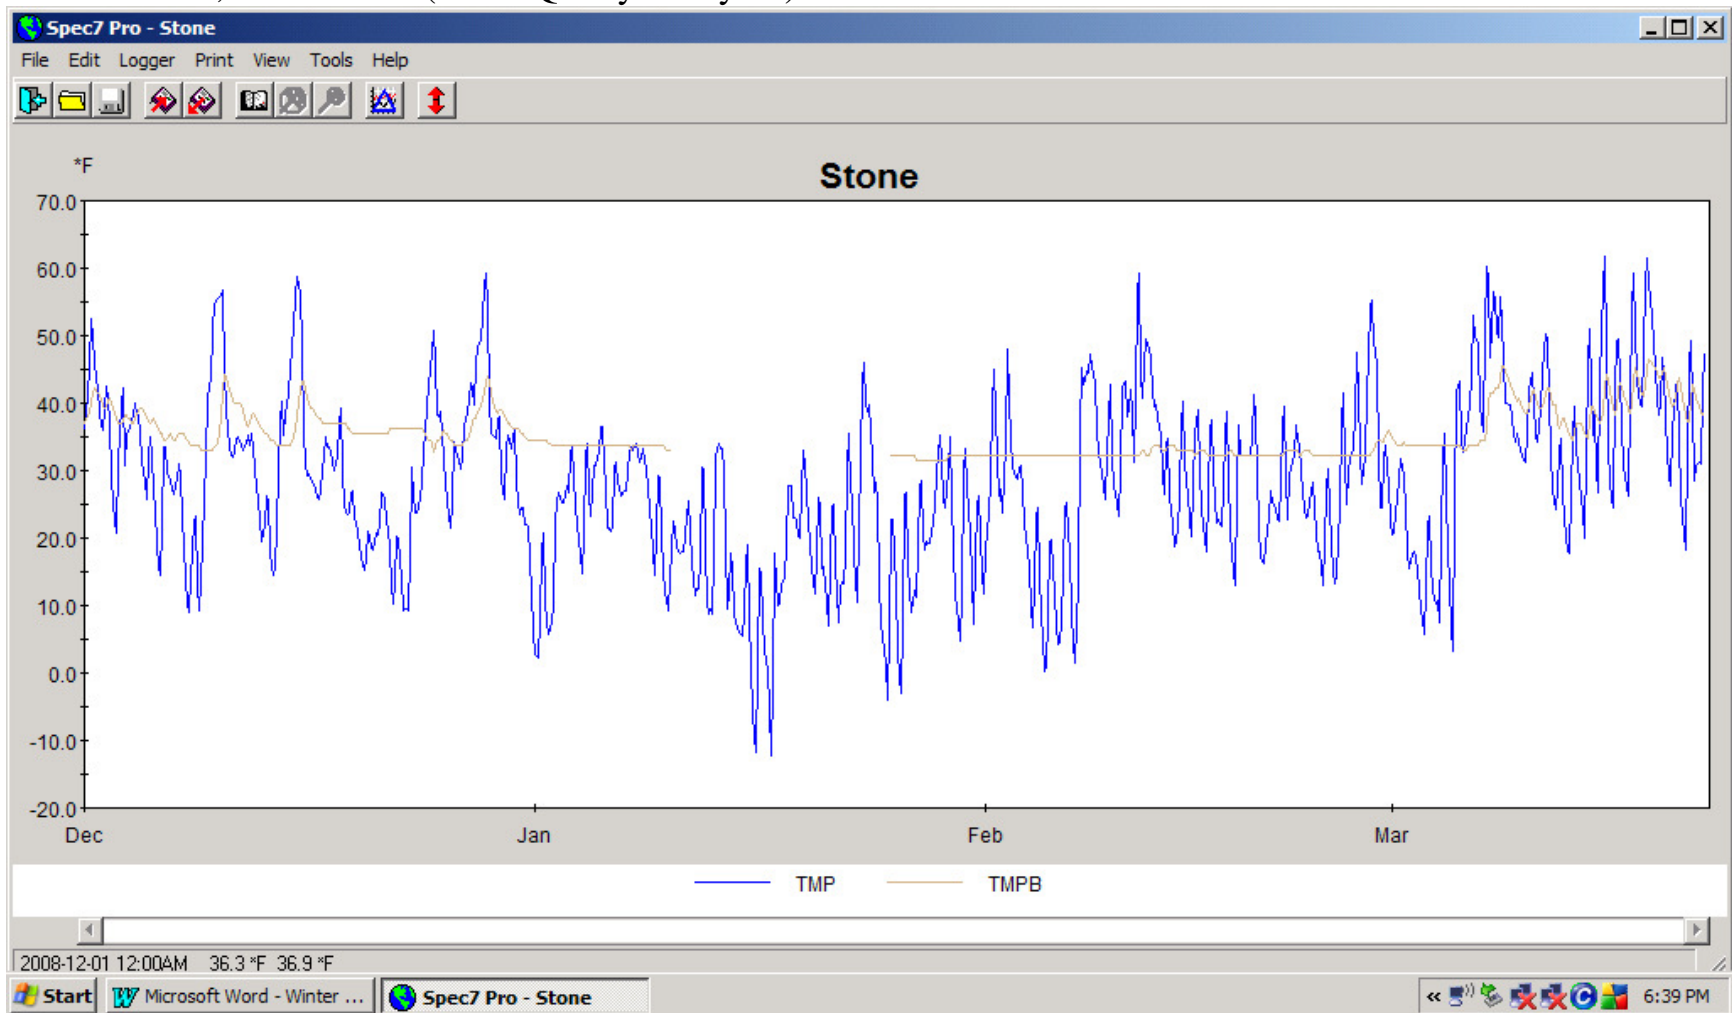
Spec7 Pro - Stone

File Edit Logger Print View Tools Help

*F

Stone

70.0
60.0
50.0
40.0
30.0
20.0
10.0
0.0
-10.0
-20.0

Dec Jan Feb Mar

TMP TMPB

2008-12-01 12:00AM 36.3 *F 36.9 *F

Start Microsoft Word - Winter ... Spec7 Pro - Stone 6:39 PM